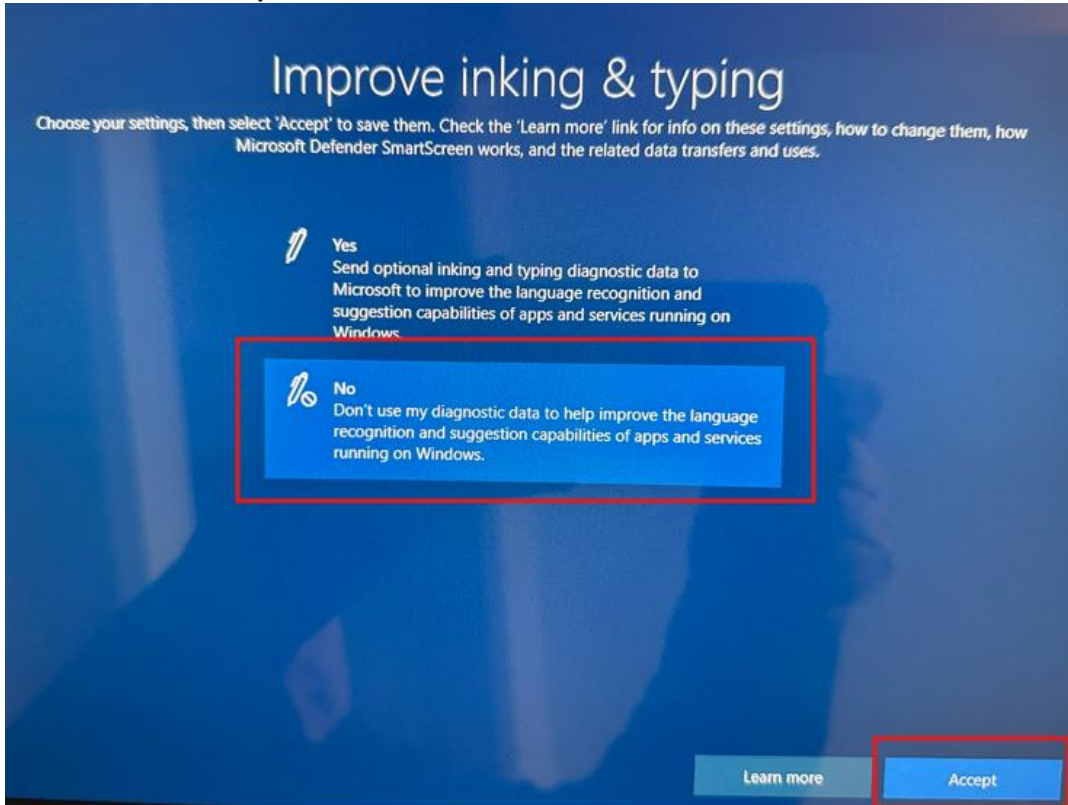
Improve inking & typing

Choose your settings, then select 'Accept' to save them. Check the 'Learn more' link for info on these settings, how to change them, how Microsoft Defender SmartScreen works, and the related data transfers and uses.

Yes
Send optional inking and typing diagnostic data to Microsoft to improve the language recognition and suggestion capabilities of apps and services running on Windows.

No
Don't use my diagnostic data to help improve the language recognition and suggestion capabilities of apps and services running on Windows.

Learn more

Accept